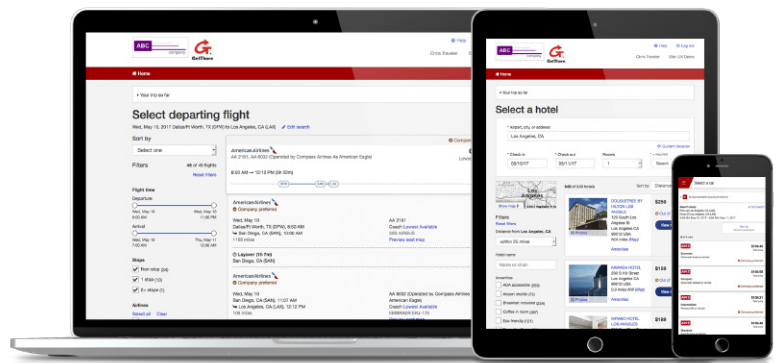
ABC company

GetThere

Help

Chris Traveler

Home

Your trip so far

Select departing flight

Wed, May 10, 2017 Dallas/Ft Worth, TX (DFW) to Los Angeles, CA (LAX) Edit search

Sort by

Select one

Filters

48 of 48 flights

Reset filters

Flight time

Departure

Arrival

Stops

Non-stop

1 stop

2+ stops

Airlines

Select all Clear

American Airlines

AA 2181, AA 6032 (Operated by Compass Airlines As American Eagle)

8:50 AM — 12:12 PM (3h 22m)

Company preferred

Wed, May 10

Dallas/Ft Worth, TX (DFW), 8:50 AM

San Diego, CA (SAN)

1150 miles

AA 2181

Coach Lowest Available

Preview seat map

Layover (1h 0m)

San Diego, CA (SAN)

Wed, May 10

San Diego, CA (SAN), 11:37 AM

Los Angeles, CA (LAX), 12:12 PM

109 miles

AA 6032 (Operated by Compass Airlines As American Eagle)

Coach Lowest Available

Preview seat map

ABC company

GetThere

Help

Log out

Chris Traveler

Home

Your trip so far

Select a hotel

Airport, city, or address

Los Angeles, CA

Current location

Check in

05/10/17

Check out

05/11/17

Rooms

1

Search

Show map

Filters

Reset filters

Distance from Los Angeles, CA

within 25 miles

Hotel name

Amenities

ADA accessible

Airport shuttle

Breakfast included

Coffee in room

Eco friendly

Sort by

DOUBLETREE BY HILTON LOS ANGELES

$250

Amenities

View

PARADISE HOTEL

$150

Amenities

View

MIYAKO HOTEL LOS ANGELES

Select a car

$136.84

$136.84

$136.84

$136.84